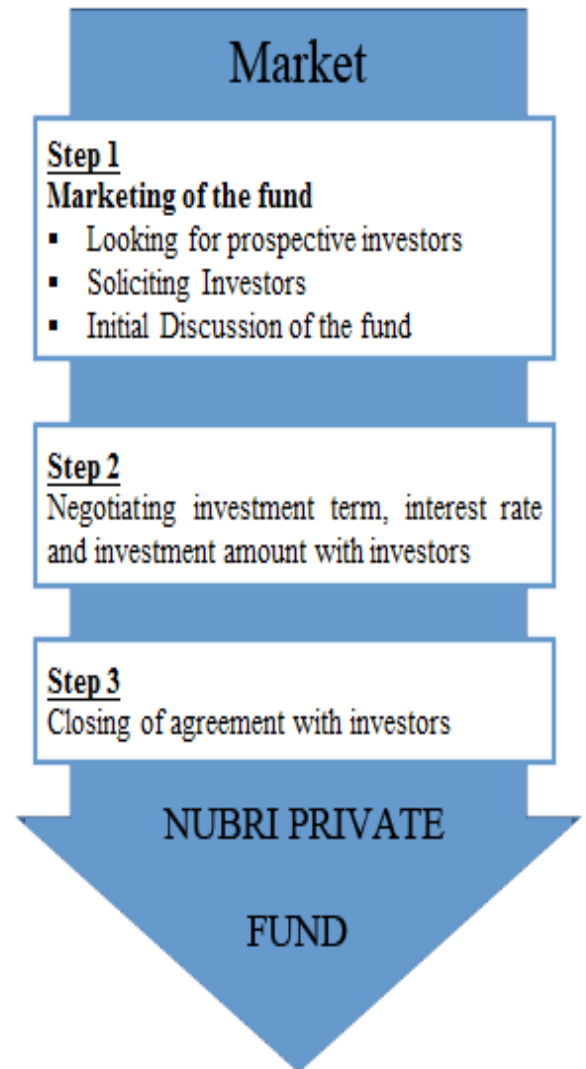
Market

Step 1
Marketing of the fund
- Looking for prospective investors
- Soliciting Investors
- Initial Discussion of the fund

Step 2
Negotiating investment term, interest rate and investment amount with investors

Step 3
Closing of agreement with investors

NUBRI PRIVATE

FUND